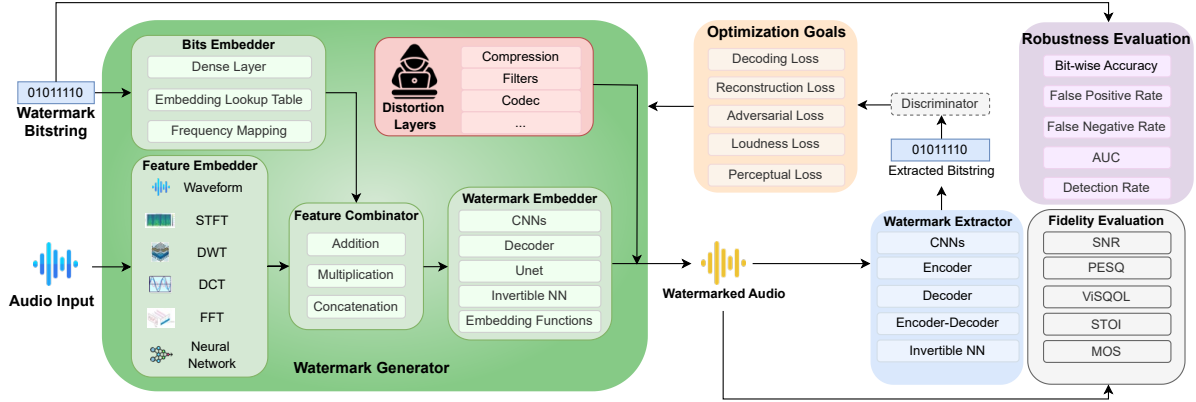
Bits Embedder
Dense Layer
Embedding Lookup Table
Frequency Mapping

01011110
Watermark Bitstring

Distortion Layers
Compression
Filters
Codec
...

Optimization Goals
Decoding Loss
Reconstruction Loss
Adversarial Loss
Loudness Loss
Perceptual Loss

Discriminator

01011110
Extracted Bitstring

Robustness Evaluation
Bit-wise Accuracy
False Positive Rate
False Negative Rate
AUC
Detection Rate

Feature Embedder
Waveform
STFT
DWT
DCT
FFT
Neural Network

Feature Combinator
Addition
Multiplication
Concatenation

Watermark Embedder
CNNs
Decoder
Unet
Invertible NN
Embedding Functions

Audio Input

Watermark Generator

Watermarked Audio

Watermark Extractor
CNNs
Encoder
Decoder
Encoder-Decoder
Invertible NN

Fidelity Evaluation
SNR
PESQ
ViSQOL
STOI
MOS